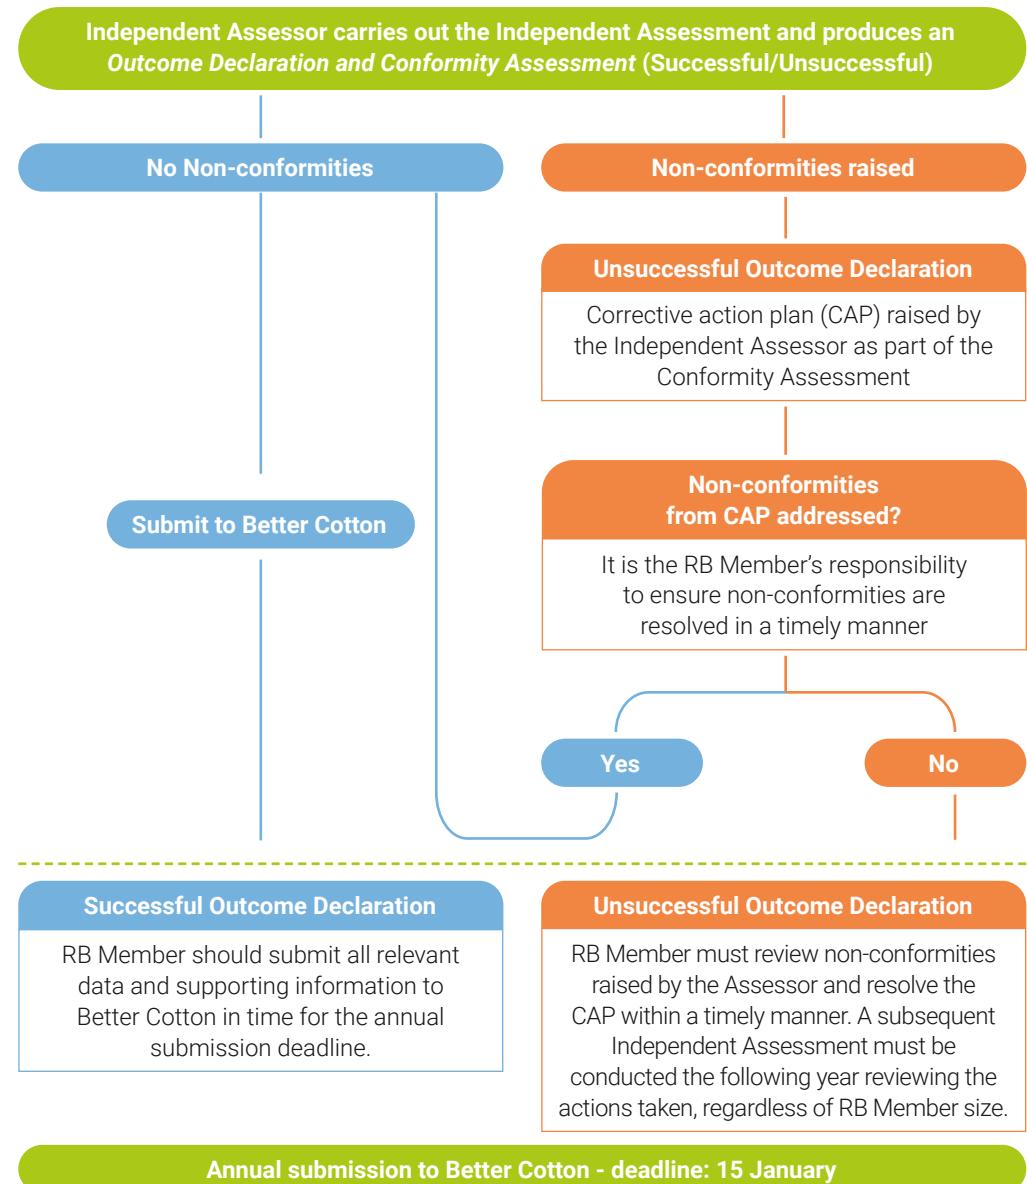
Independent Assessor carries out the Independent Assessment and produces an *Outcome Declaration and Conformity Assessment* (Successful/Unsuccessful)

No Non-conformities

Non-conformities raised

Unsuccessful Outcome Declaration

Corrective action plan (CAP) raised by the Independent Assessor as part of the Conformity Assessment

Submit to Better Cotton

Non-conformities from CAP addressed?

It is the RB Member's responsibility to ensure non-conformities are resolved in a timely manner

Yes

No

Successful Outcome Declaration

RB Member should submit all relevant data and supporting information to Better Cotton in time for the annual submission deadline.

Unsuccessful Outcome Declaration

RB Member must review non-conformities raised by the Assessor and resolve the CAP within a timely manner. A subsequent Independent Assessment must be conducted the following year reviewing the actions taken, regardless of RB Member size.

Annual submission to Better Cotton - deadline: 15 January